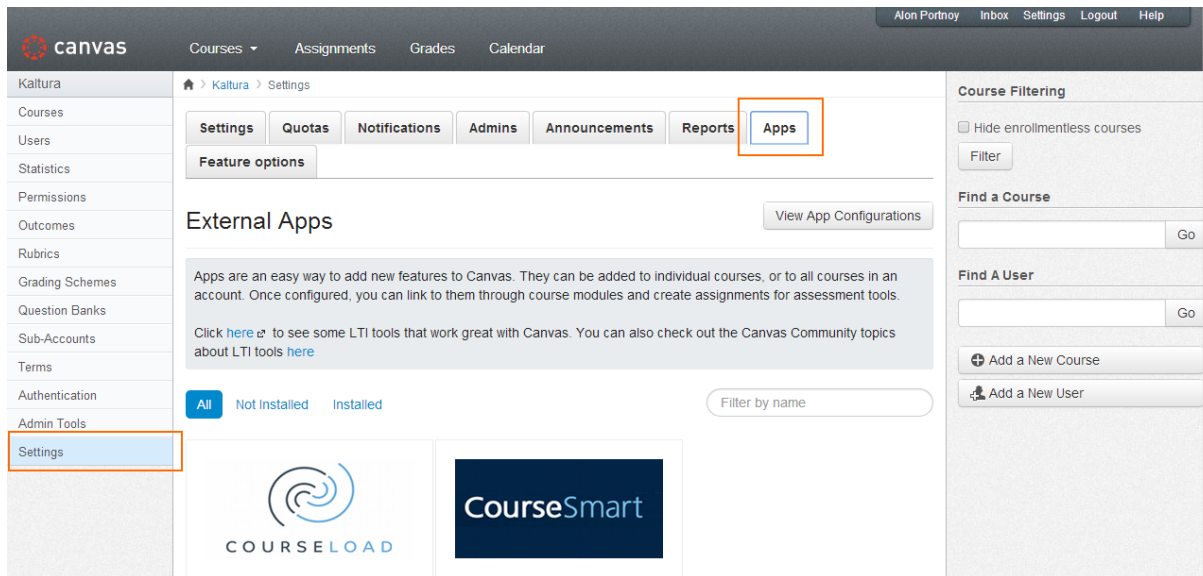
Alon Portnoy Inbox Settings Logout Help

canvas

Courses Assignments Grades Calendar

Kaltura
Courses
Users
Statistics
Permissions
Outcomes
Rubrics
Grading Schemes
Question Banks
Sub-Accounts
Terms
Authentication
Admin Tools
Settings

Kaltura > Settings

Settings Quotas Notifications Admins Announcements Reports Apps
Feature options

External Apps

View App Configurations

Apps are an easy way to add new features to Canvas. They can be added to individual courses, or to all courses in an account. Once configured, you can link to them through course modules and create assignments for assessment tools.

Click here to see some LTI tools that work great with Canvas. You can also check out the Canvas Community topics about LTI tools here

All Not Installed Installed

Filter by name

COURSELOAD

CourseSmart

Course Filtering

Hide enrollmentless courses

Filter

Find a Course

Go

Find A User

Go

Add a New Course

Add a New User